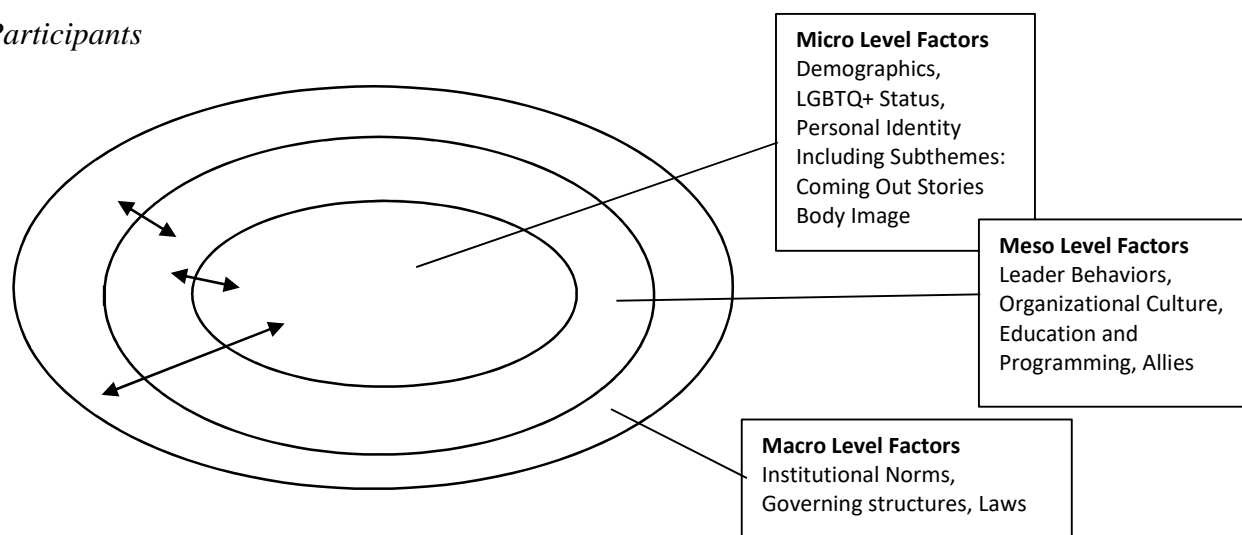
Participants

**Micro Level Factors**
Demographics, LGBTQ+ Status, Personal Identity Including Subthemes: Coming Out Stories Body Image

**Meso Level Factors**
Leader Behaviors, Organizational Culture, Education and Programming, Allies

**Macro Level Factors**
Institutional Norms, Governing structures, Laws